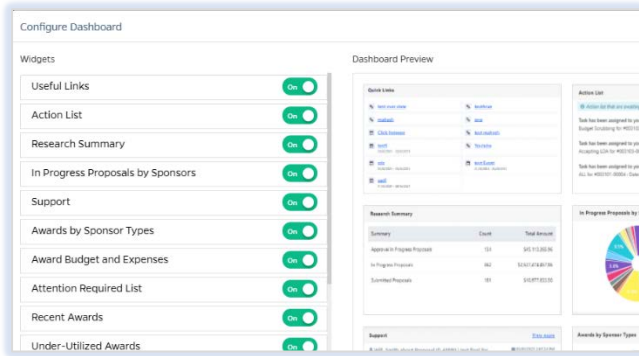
Configure Dashboard

Widgets

Useful Links On
Action List On
Research Summary On
In Progress Proposals by Sponsors On
Support On
Awards by Sponsor Types On
Award Budget and Expenses On
Attention Required List On
Recent Awards On
Under-Utilized Awards On

Dashboard Preview

Quick Links

Action List

Research Summary

| Summary | Count | Total Amount |
|---|---|---|
| Approval in Progress Proposals | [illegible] | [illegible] |
| In Progress Proposals | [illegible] | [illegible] |
| Submitted Proposals | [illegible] | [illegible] |

In Progress Proposals b

Support

Awards by Sponsor Types